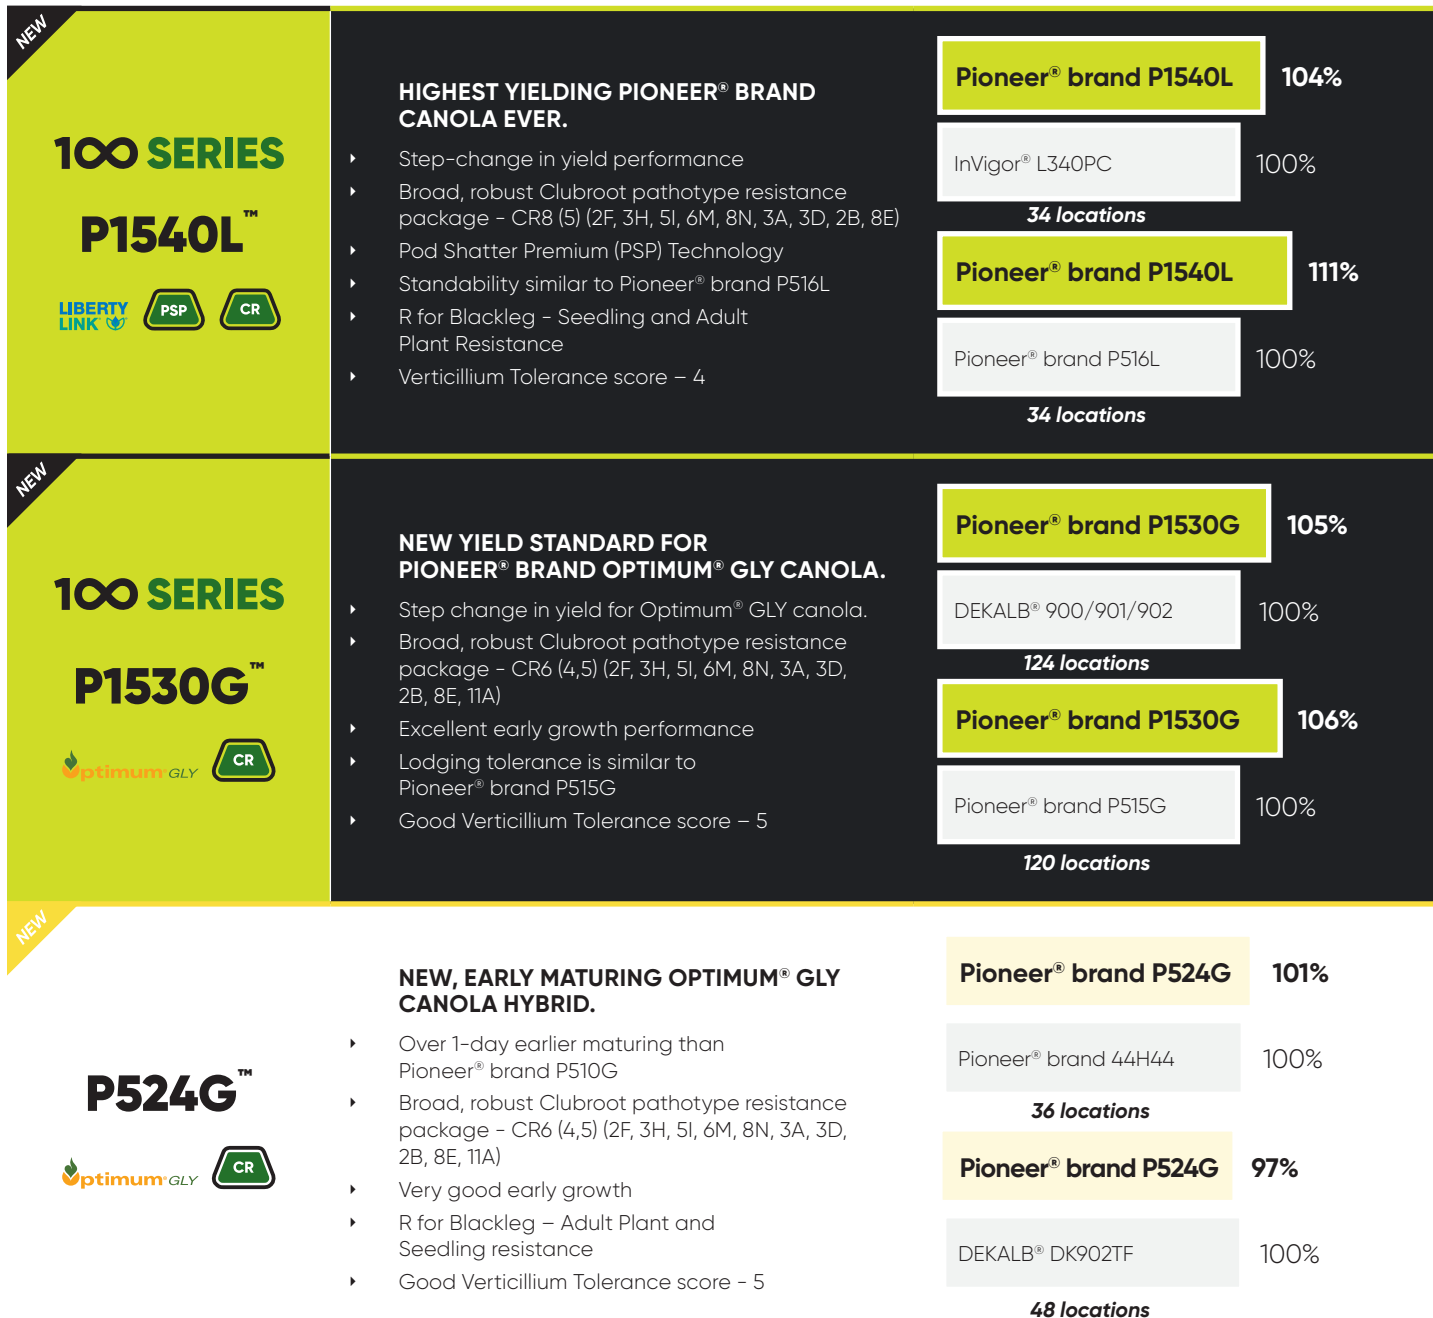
NEW

100 SERIES

P1540L™

LIBERTY LINK PSP CR

HIGHEST YIELDING PIONEER® BRAND CANOLA EVER.

- Step-change in yield performance
- Broad, robust Clubroot pathotype resistance package - CR8 (5) (2F, 3H, 5I, 6M, 8N, 3A, 3D, 2B, 8E)
- Pod Shatter Premium (PSP) Technology
- Standability similar to Pioneer® brand P516L
- R for Blackleg - Seedling and Adult Plant Resistance
- Verticillium Tolerance score – 4

Pioneer® brand P1540L 104%
InVigor® L340PC 100%
34 locations

Pioneer® brand P1540L 111%
Pioneer® brand P516L 100%
34 locations

NEW

100 SERIES

P1530G™

Optimum GLY CR

NEW YIELD STANDARD FOR PIONEER® BRAND OPTIMUM® GLY CANOLA.

- Step change in yield for Optimum® GLY canola.
- Broad, robust Clubroot pathotype resistance package - CR6 (4,5) (2F, 3H, 5I, 6M, 8N, 3A, 3D, 2B, 8E, 11A)
- Excellent early growth performance
- Lodging tolerance is similar to Pioneer® brand P515G
- Good Verticillium Tolerance score – 5

Pioneer® brand P1530G 105%
DEKALB® 900/901/902 100%
124 locations

Pioneer® brand P1530G 106%
Pioneer® brand P515G 100%
120 locations

NEW

P524G™

Optimum GLY CR

NEW, EARLY MATURING OPTIMUM® GLY CANOLA HYBRID.

- Over 1-day earlier maturing than Pioneer® brand P510G
- Broad, robust Clubroot pathotype resistance package - CR6 (4,5) (2F, 3H, 5I, 6M, 8N, 3A, 3D, 2B, 8E, 11A)
- Very good early growth
- R for Blackleg – Adult Plant and Seedling resistance
- Good Verticillium Tolerance score - 5

Pioneer® brand P524G 101%
Pioneer® brand 44H44 100%
36 locations

Pioneer® brand P524G 97%
DEKALB® DK902TF 100%
48 locations